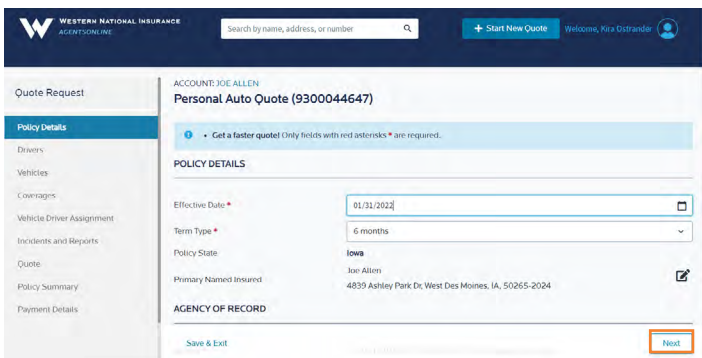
WESTERN NATIONAL INSURANCE
AGENTSONLINE

Search by name, address, or number

+ Start New Quote

Welcome, Kira Ostrander

Quote Request

Policy Details
Drivers
Vehicles
Coverages
Vehicle Driver Assignment
Incidents and Reports
Quote
Policy Summary
Payment Details

ACCOUNT: JOE ALLEN
Personal Auto Quote (9300044647)

• Get a faster quote! Only fields with red asterisks * are required.

POLICY DETAILS

Effective Date * 01/31/2022

Term Type * 6 months

Policy State Iowa

Primary Named Insured Joe Allen
4839 Ashley Park Dr, West Des Moines, IA, 50265-2024

AGENCY OF RECORD

Save & Exit

Next